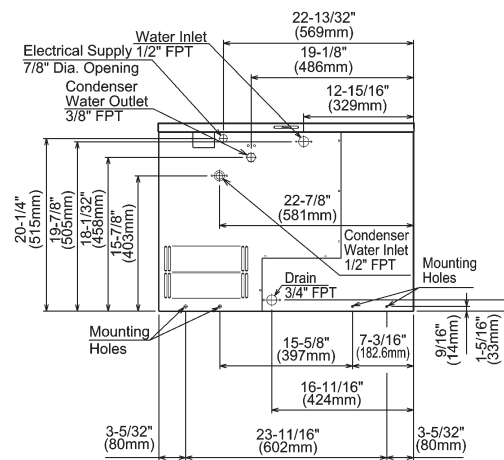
Water Inlet
Electrical Supply 1/2" FPT
7/8" Dia. Opening
Condenser Water Outlet 3/8" FPT
22-13/32" (569mm)
19-1/8" (486mm)
12-15/16" (329mm)
22-7/8" (581mm)
Condenser Water Inlet 1/2" FPT
20-1/4" (515mm)
19-7/8" (505mm)
18-1/32" (458mm)
15-7/8" (403mm)
Drain 3/4" FPT
Mounting Holes
Mounting Holes
15-5/8" (397mm)
7-3/16" (182.6mm)
9/16" (14mm)
1-5/16" (33mm)
16-11/16" (424mm)
3-5/32" (80mm)
23-11/16" (602mm)
3-5/32" (80mm)